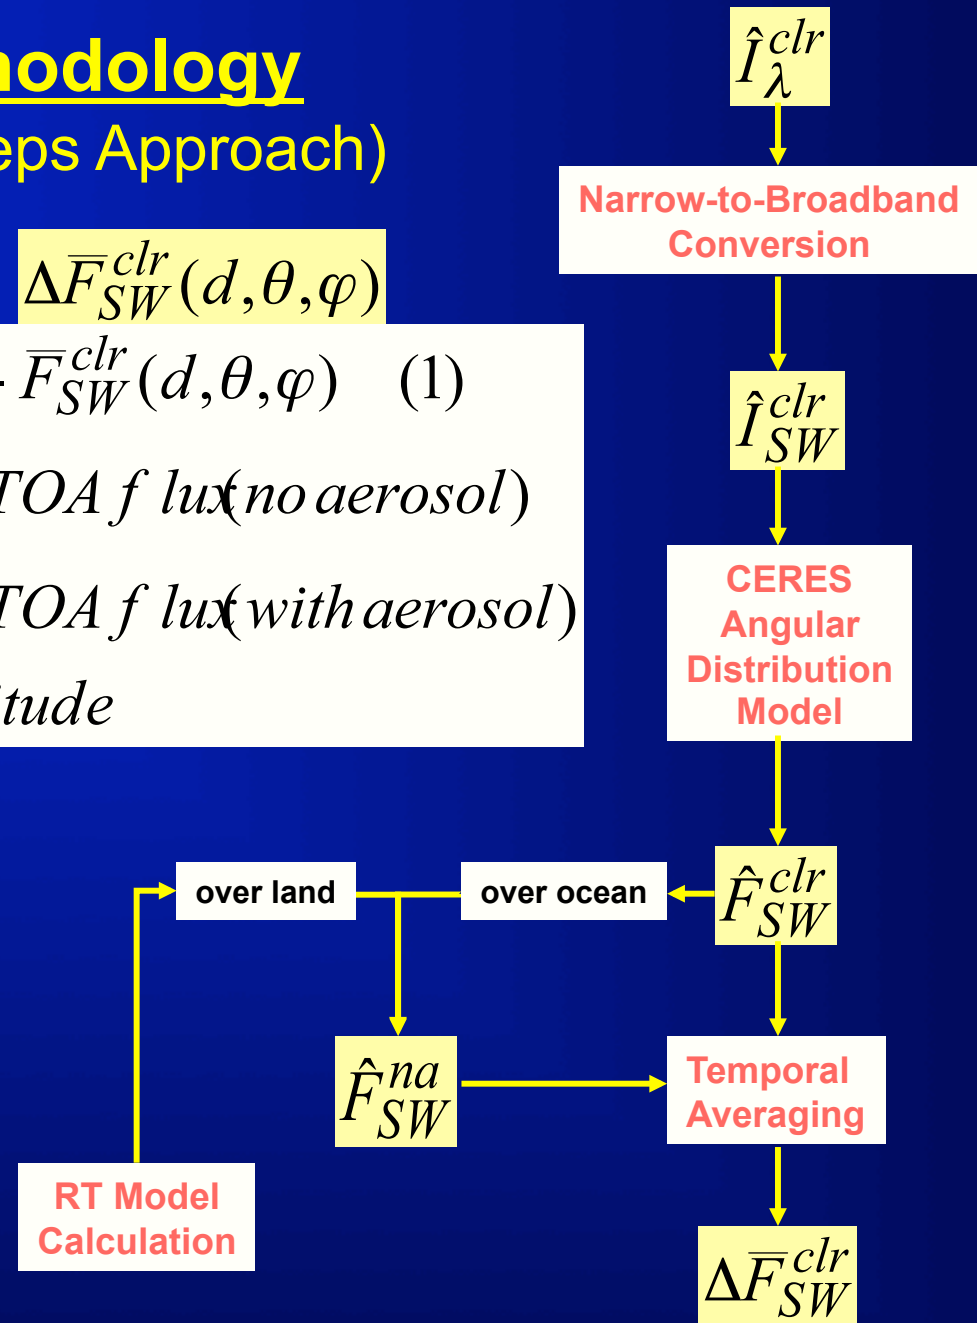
hodology

eps Approach)

$\Delta\overline{F}_{SW}^{clr}(d,\theta,\varphi)$

$\cdot\ \overline{F}_{SW}^{clr}(d,\theta,\varphi)$ (1)

$TOA\ flux(no\ aerosol)$

$TOA\ flux(with\ aerosol)$

$itude$

$\hat{I}_{\lambda}^{clr}$

Narrow-to-Broadband Conversion

$\hat{I}_{SW}^{clr}$

CERES Angular Distribution Model

over land

over ocean

$\hat{F}_{SW}^{clr}$

$\hat{F}_{SW}^{na}$

Temporal Averaging

RT Model Calculation

$\Delta\overline{F}_{SW}^{clr}$